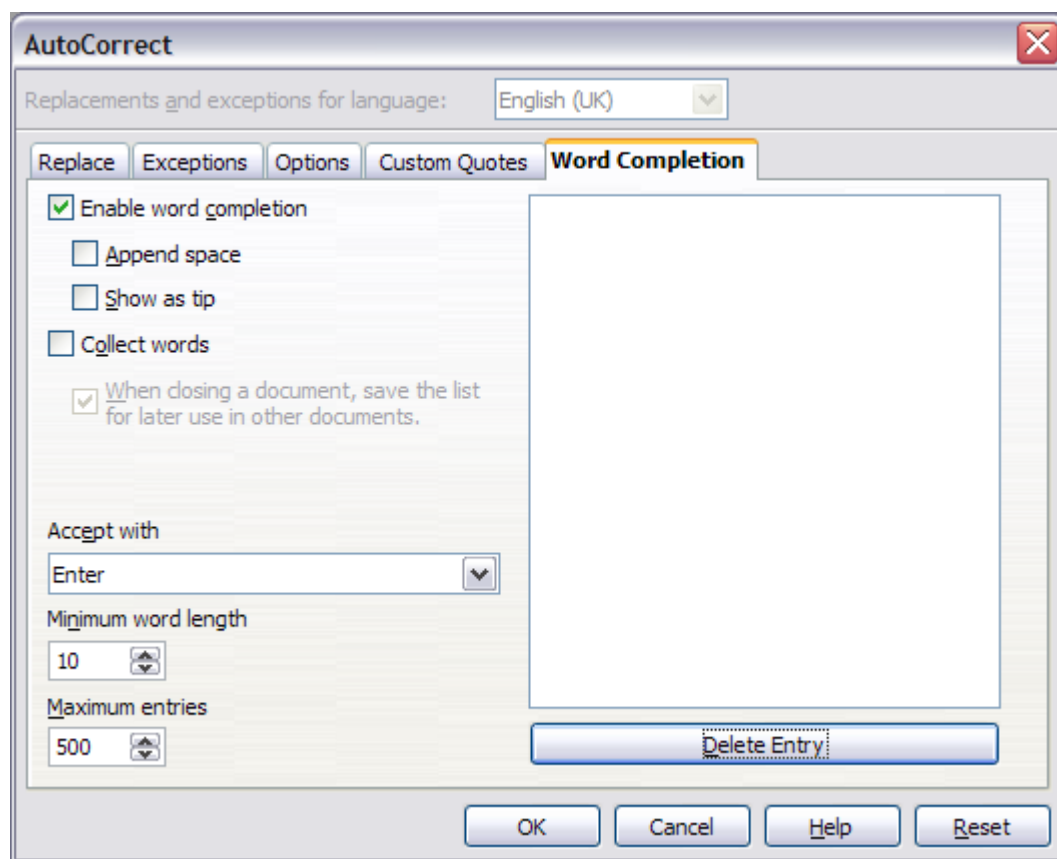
AutoCorrect

Replacements and exceptions for language: English (UK)

Replace | Exceptions | Options | Custom Quotes | Word Completion

Enable word completion

Append space

Show as tip

Collect words

When closing a document, save the list for later use in other documents.

Accept with

Enter

Minimum word length

10

Maximum entries

500

Delete Entry

OK Cancel Help Reset